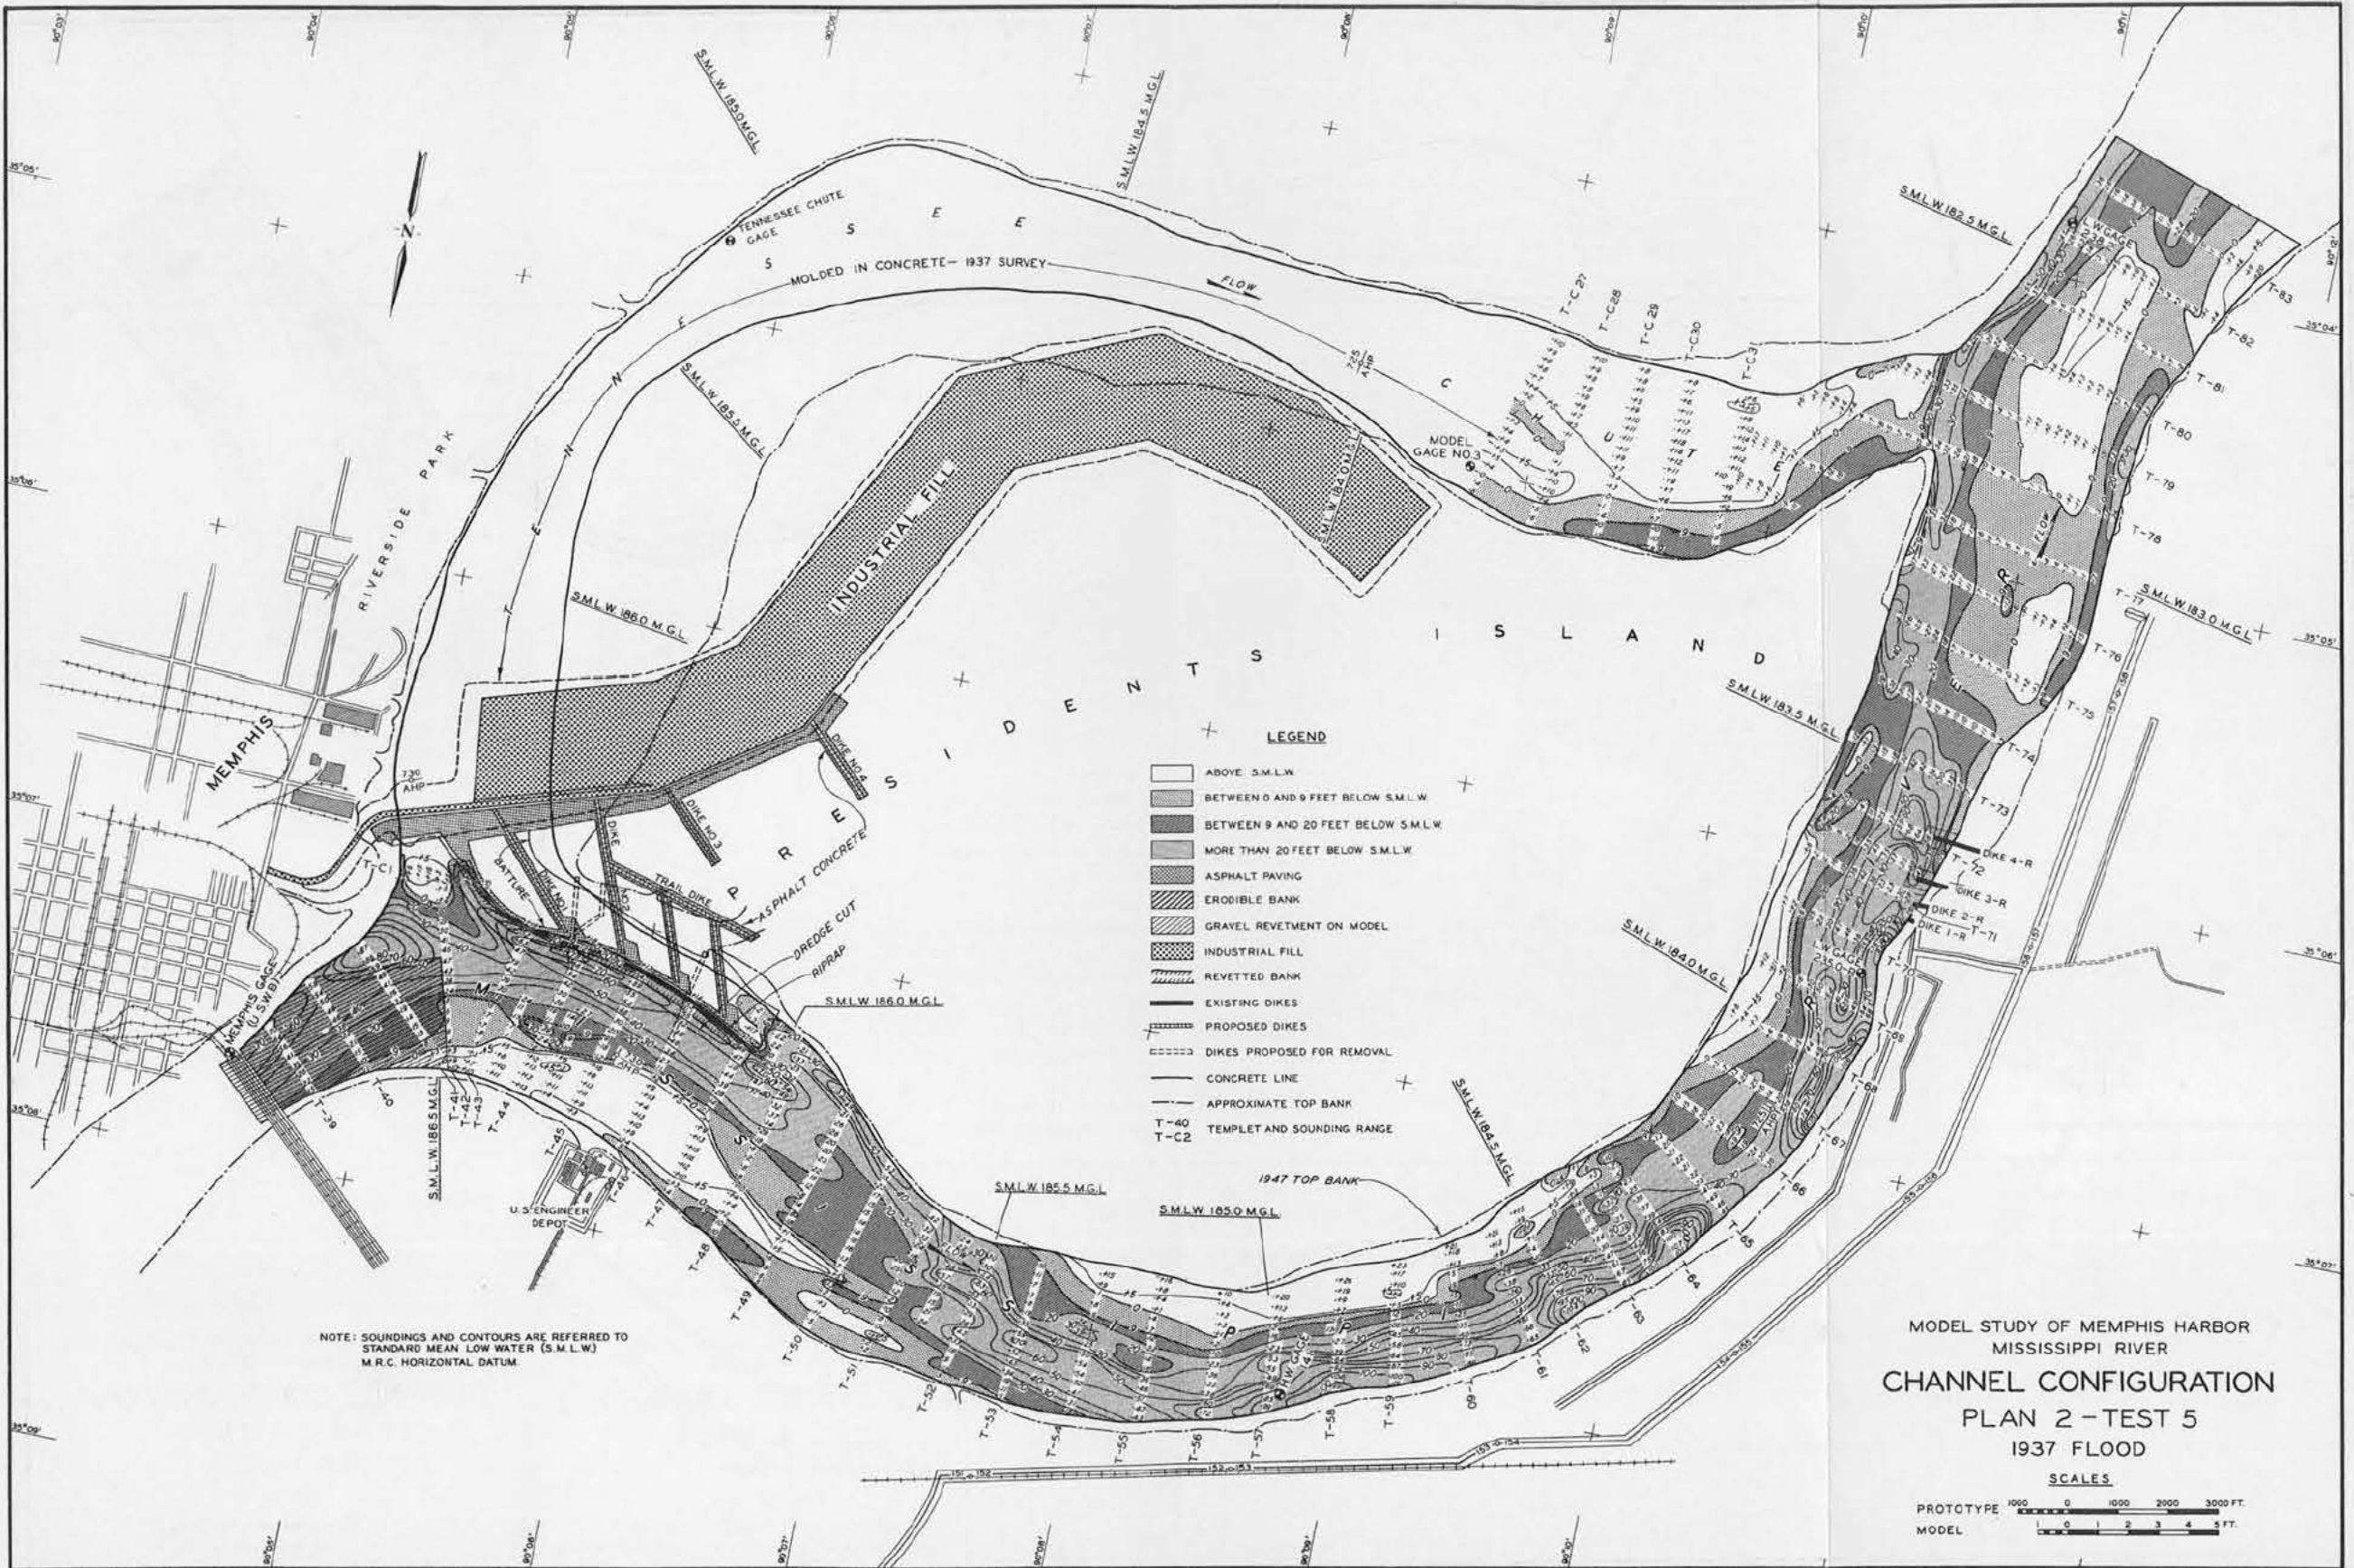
MODEL STUDY OF MEMPHIS HARBOR
MISSISSIPPI RIVER
CHANNEL CONFIGURATION
PLAN 2 - TEST 5
1937 FLOOD

SCALES
PROTOTYPE 1000 0 1000 2000 3000 FT.
MODEL 1 0 1 2 3 4 5 FT.

LEGEND
ABOVE S.M.L.W.
BETWEEN 0 AND 9 FEET BELOW S.M.L.W.
BETWEEN 9 AND 20 FEET BELOW S.M.L.W.
MORE THAN 20 FEET BELOW S.M.L.W.
ASPHALT PAVING
ERODIBLE BANK
GRAVEL REVETMENT ON MODEL
INDUSTRIAL FILL
REVETTED BANK
EXISTING DIKES
PROPOSED DIKES
DIKES PROPOSED FOR REMOVAL
CONCRETE LINE
APPROXIMATE TOP BANK
T-40
T-C2 TEMPLET AND SOUNDING RANGE

NOTE: SOUNDINGS AND CONTOURS ARE REFERRED TO STANDARD MEAN LOW WATER (S.M.L.W.) M.R.C. HORIZONTAL DATUM.

N

TENNESSEE CHUTE GAGE
T E N N E S S E E C H U T E
MOLDED IN CONCRETE - 1937 SURVEY
FLOW
PRESIDENTS ISLAND
INDUSTRIAL FILL
RIVERSIDE PARK
MEMPHIS
MEMPHIS GAGE (U.S.W.B.)
MODEL GAGE NO. 3
7.36 AHP
7.25 AHP
DIKE NO. 4
DIKE NO. 3
DIKE
DIKE NO.
BATTURE
TRAIL DIKE
ASPHALT CONCRETE
DREDGE CUT
RIPRAP
U.S. ENGINEER DEPOT
1947 TOP BANK
M I S S I S S I P P I R I V E R
DIKE 4-R
DIKE 3-R
DIKE 2-R
DIKE 1-R
GAGE
W GAGE
FLOW

S.M.L.W. 185.0 M.G.L.
S.M.L.W. 184.5 M.G.L.
S.M.L.W. 185.5 M.G.L.
S.M.L.W. 184.0 M.G.L.
S.M.L.W. 186.0 M.G.L.
S.M.L.W. 182.5 M.G.L.
S.M.L.W. 183.0 M.G.L.
S.M.L.W. 183.5 M.G.L.
S.M.L.W. 184.0 M.G.L.
S.M.L.W. 186.0 M.G.L.
S.M.L.W. 186.5 M.G.L.
S.M.L.W. 184.5 M.G.L.
S.M.L.W. 185.5 M.G.L.
S.M.L.W. 185.0 M.G.L.

T-C1 T-C27 T-C28 T-C29 T-C30 T-C3
T-39 T-40 T-41 T-42 T-43 T-44 T-45 T-46 T-47 T-48 T-49 T-50 T-51 T-52 T-53 T-54 T-55 T-56 T-57 T-58 T-59 T-60 T-61 T-62 T-63 T-64 T-65 T-66 T-67 T-68 T-69 T-70 T-71 T-72 T-73 T-74 T-75 T-76 T-77 T-78 T-79 T-80 T-81 T-82 T-83

35°05' 35°06' 35°07' 35°08' 35°09' 35°04' 35°05' 35°06' 35°07'
90°03' 90°04' 90°05' 90°06' 90°07' 90°08' 90°09' 90°10' 90°11' 90°12'
90°05' 90°06' 90°07' 90°08' 90°09' 90°10'